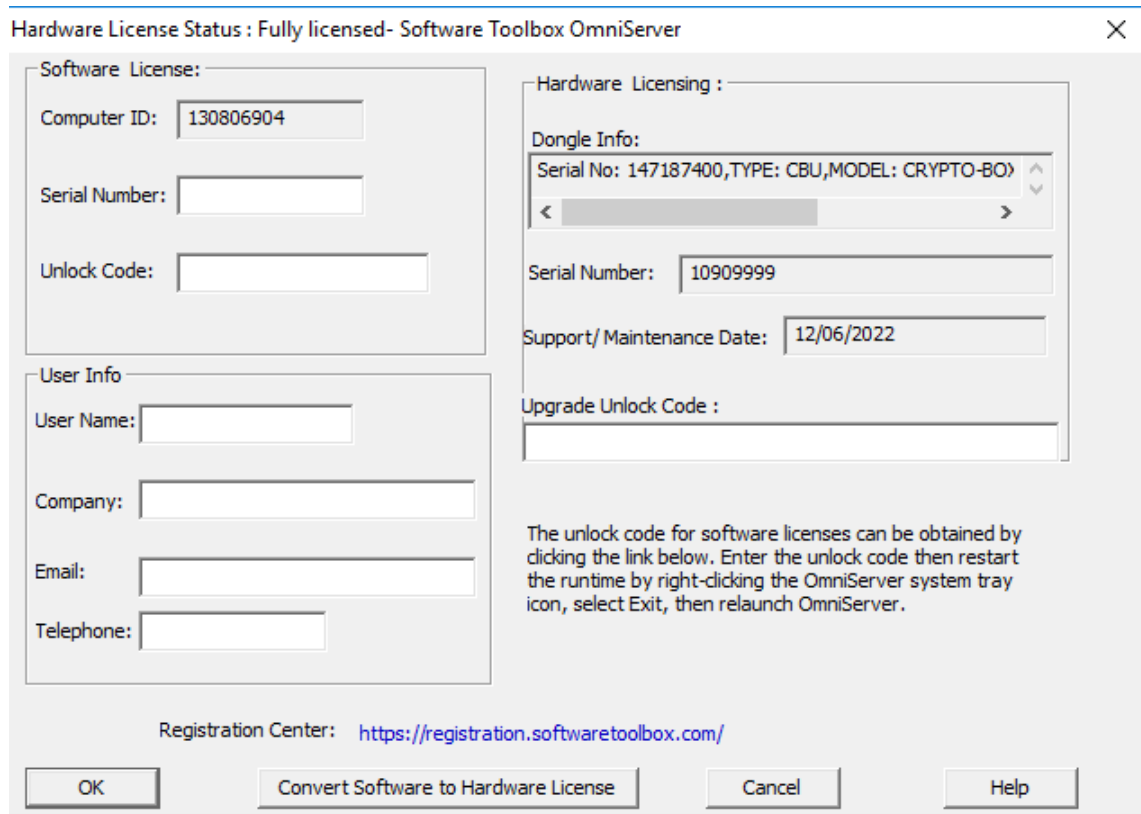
Hardware License Status : Fully licensed- Software Toolbox OmniServer

Software License:

Computer ID: 130806904

Serial Number:

Unlock Code:

User Info

User Name:

Company:

Email:

Telephone:

Hardware Licensing :

Dongle Info:

Serial No: 147187400,TYPE: CBU,MODEL: CRYPTO-BO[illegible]

Serial Number: 10909999

Support/ Maintenance Date: 12/06/2022

Upgrade Unlock Code :

The unlock code for software licenses can be obtained by clicking the link below. Enter the unlock code then restart the runtime by right-clicking the OmniServer system tray icon, select Exit, then relaunch OmniServer.

Registration Center: https://registration.softwaretoolbox.com/

OK

Convert Software to Hardware License

Cancel

Help